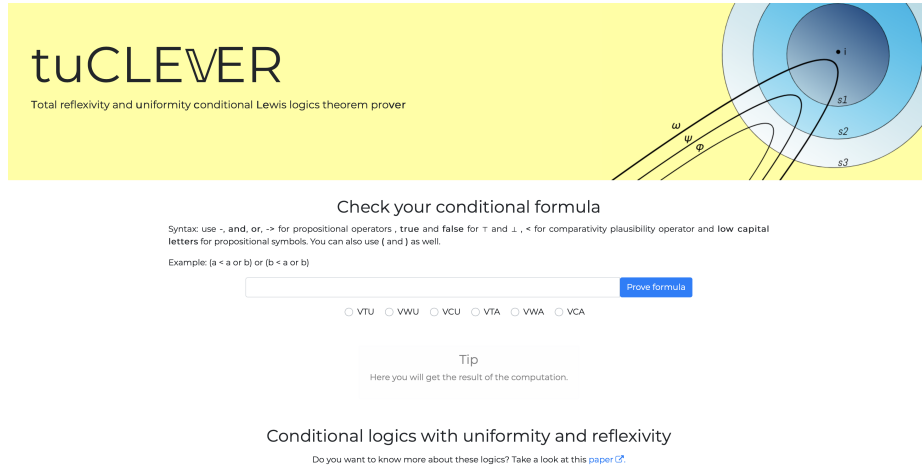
tuCLEVER

Total reflexivity and uniformity conditional Lewis logics theorem prover

i

s1

s2

s3

$\omega$

$\psi$

$\varphi$

Check your conditional formula

Syntax: use -, and, or, -> for propositional operators , true and false for $\top$ and $\bot$ , < for comparativity plausibility operator and low capital letters for propositional symbols. You can also use ( and ) as well.

Example: (a < a or b) or (b < a or b)

Prove formula

VTU VWU VCU VTA VWA VCA

Tip

Here you will get the result of the computation.

Conditional logics with uniformity and reflexivity

Do you want to know more about these logics? Take a look at this paper.